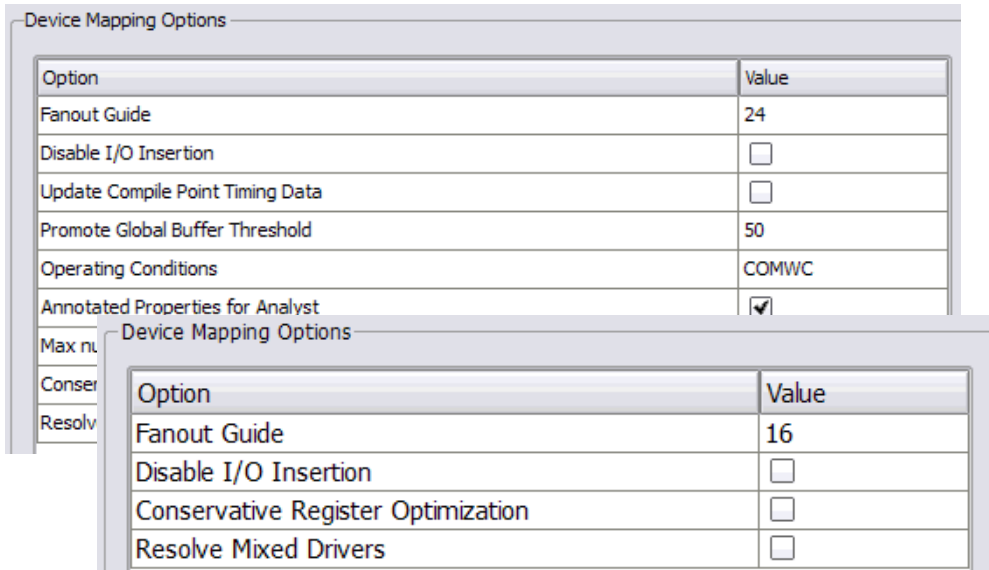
Device Mapping Options

| Option | Value |
|---|---|
| Fanout Guide | 24 |
| Disable I/O Insertion | ☐ |
| Update Compile Point Timing Data | ☐ |
| Promote Global Buffer Threshold | 50 |
| Operating Conditions | COMWC |
| Annotated Properties for Analyst | ☑ |
| Max nu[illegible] | |
| Conser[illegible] | |
| Resolv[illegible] | |

Device Mapping Options

| Option | Value |
|---|---|
| Fanout Guide | 16 |
| Disable I/O Insertion | ☐ |
| Conservative Register Optimization | ☐ |
| Resolve Mixed Drivers | ☐ |